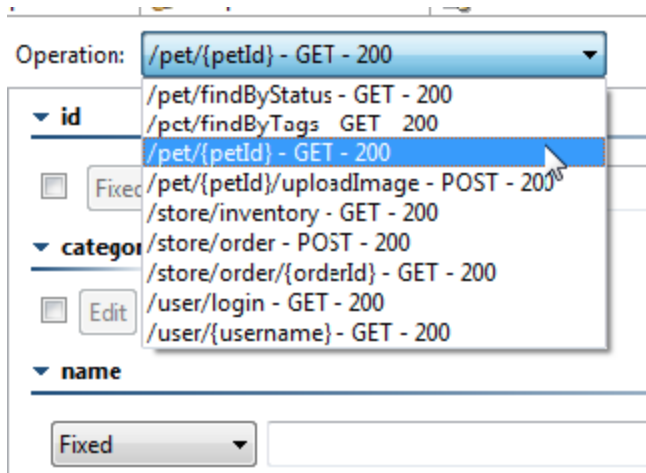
Operation: /pet/{petId} - GET - 200

id

Fixed

category

Edit

/pet/findByStatus - GET - 200
/pet/findByTags - GET - 200
/pet/{petId} - GET - 200
/pet/{petId}/uploadImage - POST - 200
/store/inventory - GET - 200
/store/order - POST - 200
/store/order/{orderId} - GET - 200
/user/login - GET - 200
/user/{username} - GET - 200

name

Fixed